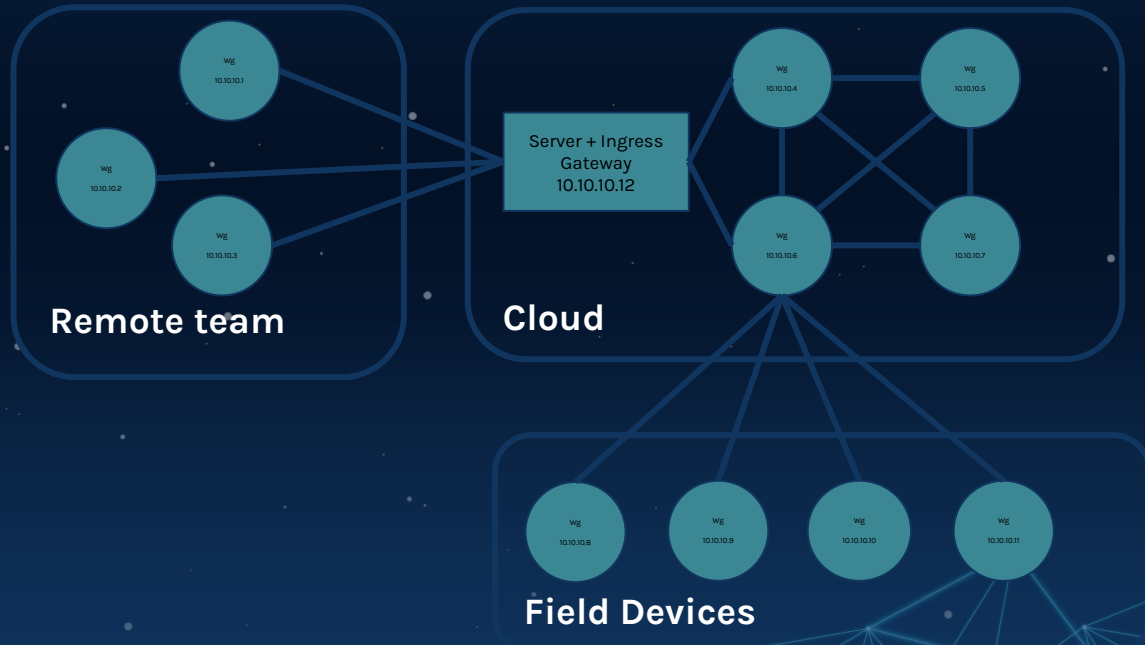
wg
10.10.10.1

wg
10.10.10.2

wg
10.10.10.3

Remote team

Server + Ingress Gateway
10.10.10.12

wg
10.10.10.4

wg
10.10.10.5

wg
10.10.10.6

wg
10.10.10.7

Cloud

wg
10.10.10.8

wg
10.10.10.9

wg
10.10.10.10

wg
10.10.10.11

Field Devices